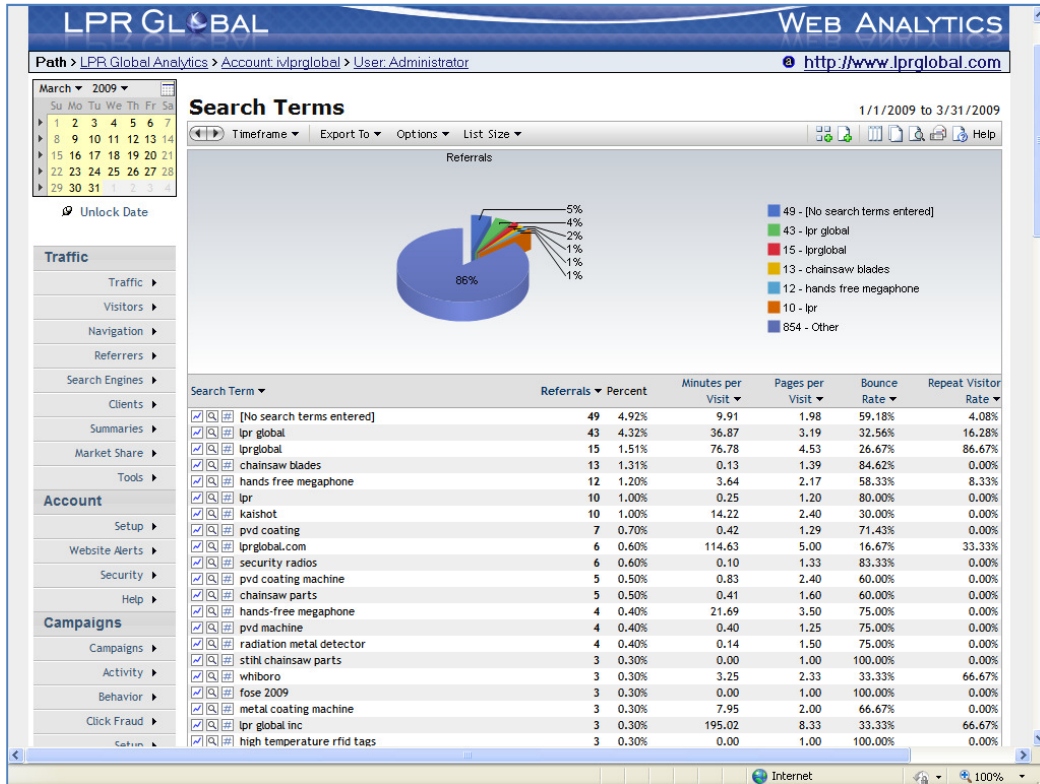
LPR GLOBAL
WEB ANALYTICS

Path > LPR Global Analytics > Account: ivlprglobal > User: Administrator
http://www.lprglobal.com

March 2009
| Su | Mo | Tu | We | Th | Fr | Sa |
|---|---|---|---|---|---|---|
| 1 | 2 | 3 | 4 | 5 | 6 | 7 |
| 8 | 9 | 10 | 11 | 12 | 13 | 14 |
| 15 | 16 | 17 | 18 | 19 | 20 | 21 |
| 22 | 23 | 24 | 25 | 26 | 27 | 28 |
| 29 | 30 | 31 | 1 | 2 | 3 | 4 |

Unlock Date

Traffic
Traffic
Visitors
Navigation
Referrers
Search Engines
Clients
Summaries
Market Share
Tools
Account
Setup
Website Alerts
Security
Help
Campaigns
Campaigns
Activity
Behavior
Click Fraud
Setup

Search Terms
1/1/2009 to 3/31/2009

Timeframe Export To Options List Size Help

Referrals
5%
4%
2%
1%
1%
1%
86%

49 - [No search terms entered]
43 - lpr global
15 - lprglobal
13 - chainsaw blades
12 - hands free megaphone
10 - lpr
854 - Other

| Search Term | Referrals | Percent | Minutes per Visit | Pages per Visit | Bounce Rate | Repeat Visitor Rate |
|---|---|---|---|---|---|---|
| [No search terms entered] | 49 | 4.92% | 9.91 | 1.98 | 59.18% | 4.08% |
| lpr global | 43 | 4.32% | 36.87 | 3.19 | 32.56% | 16.28% |
| lprglobal | 15 | 1.51% | 76.78 | 4.53 | 26.67% | 86.67% |
| chainsaw blades | 13 | 1.31% | 0.13 | 1.39 | 84.62% | 0.00% |
| hands free megaphone | 12 | 1.20% | 3.64 | 2.17 | 58.33% | 8.33% |
| lpr | 10 | 1.00% | 0.25 | 1.20 | 80.00% | 0.00% |
| kaishot | 10 | 1.00% | 14.22 | 2.40 | 30.00% | 0.00% |
| pvd coating | 7 | 0.70% | 0.42 | 1.29 | 71.43% | 0.00% |
| lprglobal.com | 6 | 0.60% | 114.63 | 5.00 | 16.67% | 33.33% |
| security radios | 6 | 0.60% | 0.10 | 1.33 | 83.33% | 0.00% |
| pvd coating machine | 5 | 0.50% | 0.83 | 2.40 | 60.00% | 0.00% |
| chainsaw parts | 5 | 0.50% | 0.41 | 1.60 | 60.00% | 0.00% |
| hands-free megaphone | 4 | 0.40% | 21.69 | 3.50 | 75.00% | 0.00% |
| pvd machine | 4 | 0.40% | 0.40 | 1.25 | 75.00% | 0.00% |
| radiation metal detector | 4 | 0.40% | 0.14 | 1.50 | 75.00% | 0.00% |
| stihl chainsaw parts | 3 | 0.30% | 0.00 | 1.00 | 100.00% | 0.00% |
| whiboro | 3 | 0.30% | 3.25 | 2.33 | 33.33% | 66.67% |
| fose 2009 | 3 | 0.30% | 0.00 | 1.00 | 100.00% | 0.00% |
| metal coating machine | 3 | 0.30% | 7.95 | 2.00 | 66.67% | 0.00% |
| lpr global inc | 3 | 0.30% | 195.02 | 8.33 | 33.33% | 66.67% |
| high temperature rfid tags | 3 | 0.30% | 0.00 | 1.00 | 100.00% | 0.00% |

Internet
100%